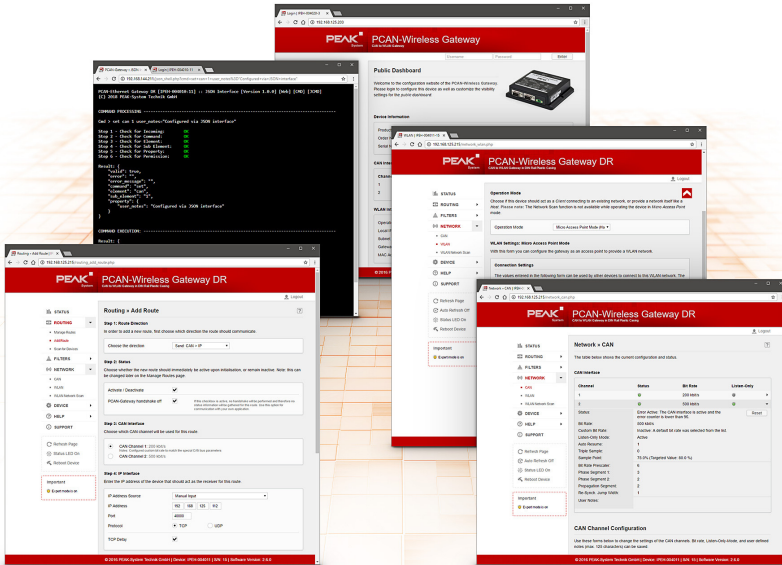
Login | IPEH-004010 | ×
192.168.125.200
PEAK System
PCAN-Wireless Gateway
CAN to Wi-Fi Gateway
Username Password Enter
Public Dashboard
Welcome to the configuration website of the PCAN-Wireless Gateway. Please login to configure this device as well as customize the visibility settings for the public dashboard.
Device Information
Product
Order N
Serial N
CAN Inte
Chann
1
2
WLAN N
Local IP
Subnet
Gatewa
MAC A
© 2016 P

PCAN-Wireless Gateway | Login | IPEH-004010 | ×
192.168.144.211/json_shell.php?cmd=set+can+1+user_notes%3D%22Configured+via+JSON+interface%22
PCAN-Ethernet Gateway DR [IPEH-004010-11] :: JSON Interface [Version 1.0.0] [Web] [CMD] [JSON]
(C) 2016 PEAK-System Technik GmbH
COMMAND PROCESSING
Cmd > set can 1 user_notes="Configured via JSON interface"
Step 1 - Check for Incoming: OK
Step 2 - Check for Command: OK
Step 3 - Check for Element: OK
Step 4 - Check for Sub Element: OK
Step 5 - Check for Property: OK
Step 6 - Check for Permission: OK
Result: {
"valid": true,
"error": "",
"error_message": "",
"command": "set",
"element": "can",
"sub_element": "1",
"property": {
"user_notes": "Configured via JSON interface"
}
}
COMMAND EXECUTION
Result: {

WLAN | IPEH-004011 | ×
192.168.125.215/network_wlan.php
PEAK System
PCAN-Wireless Gateway DR
CAN to Wi-Fi Gateway, DIN Rail Casing
Logout
STATUS
ROUTING
FILTERS
NETWORK
• CAN
• WLAN
• WLAN Network Scan
DEVICE
HELP
SUPPORT
Refresh Page
Auto Refresh Off
Status LED On
Reboot Device
Important
Expert mode is on
Operation Mode
Choose if this device should act as a Client (connecting to an existing network, or provide a network itself like a Hot. Please note: The Network Scan function is not available while operating the device in Micro Access Point mode.
Operation Mode
Micro Access Point Mode
WLAN Settings: Micro Access Point Mode
With this form you can configure the gateway as an access point to provide a WLAN network.
Connection Settings
The values entered in the following form can be used by other devices to connect to this WLAN network. The

Routing » Add Route | ×
192.168.125.215/routing_add_route.php
PEAK System
PCAN-Wireless Gateway DR
CAN to Wi-Fi Gateway, DIN Rail Casing
Logout
STATUS
ROUTING
• Manage Routes
• Add Route
• Route Reports
FILTERS
NETWORK
• CAN
• WLAN
• WLAN Network Scan
DEVICE
HELP
SUPPORT
Refresh Page
Status LED On
Reboot Device
Important
Expert mode is on
Routing » Add Route
Step 1: Route Direction
In order to add a new route, first choose which direction the route should communicate.
Choose the direction
Send: CAN > IP
Step 2: Status
Choose whether the new route should immediately be active upon initialization, or remain inactive. Note: this can be changed later on the Manage Routes page.
Activate / Deactivate
PCAN-Gateway handshake off
Step 3: CAN Interface
Choose which CAN channel will be used for this route.
CAN Channel 1: 250 kbit/s
CAN Channel 2: 500 kbit/s
Step 4: IP Interface
Enter the IP address of the device that should act as the receiver for this route.
IP Address Source
Manual Input
IP Address
192 168 125 112
Port
40000
Protocol
TCP UDP
TCP Delay
© 2016 PEAK-System Technik GmbH | Device: IPEH-004011 | S/N: 15 | Software Version: 2.6.0

Network » CAN | IPEH-004011 | ×
192.168.125.215/network_can.php
PEAK System
PCAN-Wireless Gateway DR
CAN to Wi-Fi Gateway, DIN Rail Casing
Logout
STATUS
ROUTING
FILTERS
NETWORK
• CAN
• WLAN
• WLAN Network Scan
DEVICE
HELP
SUPPORT
Refresh Page
Auto Refresh Off
Status LED On
Reboot Device
Important
Expert mode is on
Network » CAN
The table below shows the current configuration and status.
CAN Interface
| Channel | Status | Bit Rate | Listen-Only |
|---|---|---|---|
| 1 | | 250 kbit/s | |
| 2 | | 500 kbit/s | |
Status: Error Active: The CAN interface is active and the error counter is lower than 96. Reset
Bit Rate: 250 kbit/s
Custom Bit Rate: Inactive: A default bit rate was selected from the list.
Listen-Only Mode: Active
Auto Resume: 1
Triple Sample: 0
Sample Point: 70.0% (Targeted Value: 80.0 %)
Bit Rate Prescaler: 8
Phase Segment 1: 6
Phase Segment 2: 3
Propagation Segment: 2
Re-Synch. Jump Width: 1
User Notes:
CAN Channel Configuration
Use these forms below to change the settings of the CAN channels. Bit rate, Listen-Only-Mode, and user defined notes (max. 125 characters) can be saved.
© 2016 PEAK-System Technik GmbH | Device: IPEH-004011 | S/N: 15 | Software Version: 2.6.0